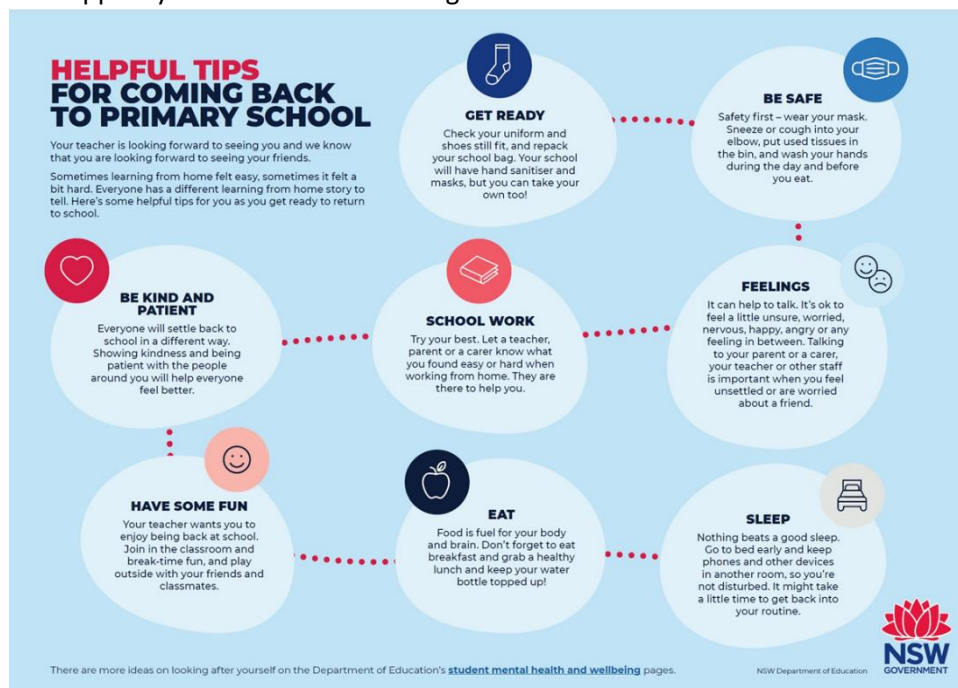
HELPFUL TIPS FOR COMING BACK TO PRIMARY SCHOOL

Your teacher is looking forward to seeing you and we know that you are looking forward to seeing your friends.

Sometimes learning from home felt easy, sometimes it felt a bit hard. Everyone has a different learning from home story to tell. Here's some helpful tips for you as you get ready to return to school.

GET READY
Check your uniform and shoes still fit, and repack your school bag. Your school will have hand sanitiser and masks, but you can take your own too!

BE SAFE
Safety first – wear your mask. Sneeze or cough into your elbow, put used tissues in the bin, and wash your hands during the day and before you eat.

BE KIND AND PATIENT
Everyone will settle back to school in a different way. Showing kindness and being patient with the people around you will help everyone feel better.

SCHOOL WORK
Try your best. Let a teacher, parent or a carer know what you found easy or hard when working from home. They are there to help you.

FEELINGS
It can help to talk. It's ok to feel a little unsure, worried, nervous, happy, angry or any feeling in between. Talking to your parent or a carer, your teacher or other staff is important when you feel unsettled or are worried about a friend.

HAVE SOME FUN
Your teacher wants you to enjoy being back at school. Join in the classroom and break-time fun, and play outside with your friends and classmates.

EAT
Food is fuel for your body and brain. Don't forget to eat breakfast and grab a healthy lunch and keep your water bottle topped up!

SLEEP
Nothing beats a good sleep. Go to bed early and keep phones and other devices in another room, so you're not disturbed. It might take a little time to get back into your routine.

There are more ideas on looking after yourself on the Department of Education's student mental health and wellbeing pages.

NSW Department of Education

NSW GOVERNMENT